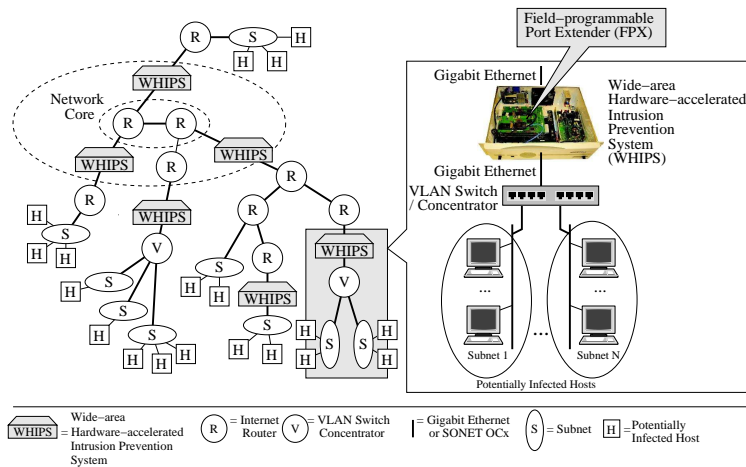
R S H H H
WHIPS
Network Core
R R
WHIPS
R
WHIPS
R
H
S
H H
R
WHIPS
V
S
H
S
H
S
H H H
R
R R
S
H H
R
WHIPS
S
H H
WHIPS
V
H H S S H H

Field−programmable Port Extender (FPX)
Gigabit Ethernet
Wide−area Hardware−accelerated Intrusion Prevention System (WHIPS)
Gigabit Ethernet
VLAN Switch / Concentrator
...
...
...
Subnet 1
Subnet N
Potentially Infected Hosts

WHIPS = Wide−area Hardware−accelerated Intrusion Prevention System
R = Internet Router
V = VLAN Switch Concentrator
= Gigabit Ethernet or SONET OCx
S = Subnet
H = Potentially Infected Host